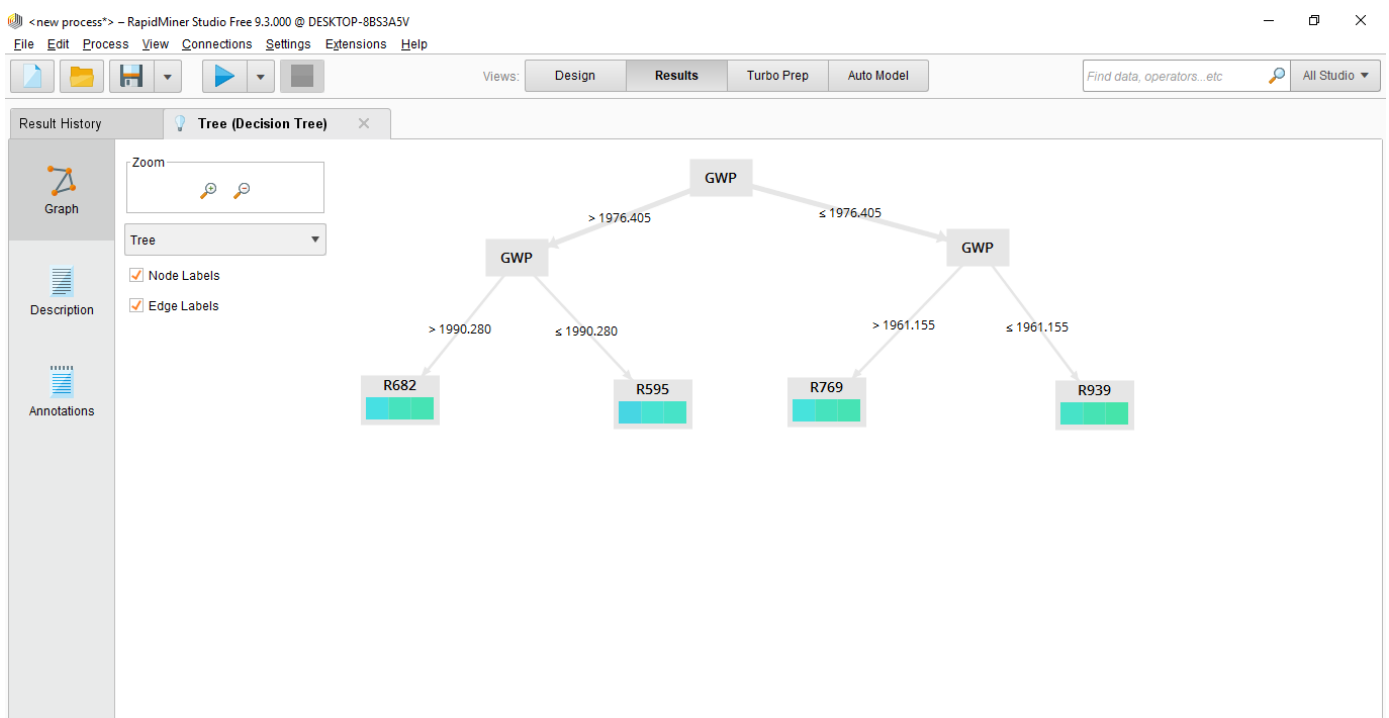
<new process*> – RapidMiner Studio Free 9.3.000 @ DESKTOP-8BS3A5V

File Edit Process View Connections Settings Extensions Help

Views: Design Results Turbo Prep Auto Model

Find data, operators...etc

All Studio

Result History

Tree (Decision Tree)

Graph

Description

Annotations

Zoom

Tree

Node Labels

Edge Labels

GWP

> 1976.405

≤ 1976.405

GWP

GWP

> 1990.280

≤ 1990.280

> 1961.155

≤ 1961.155

R682

R595

R769

R939